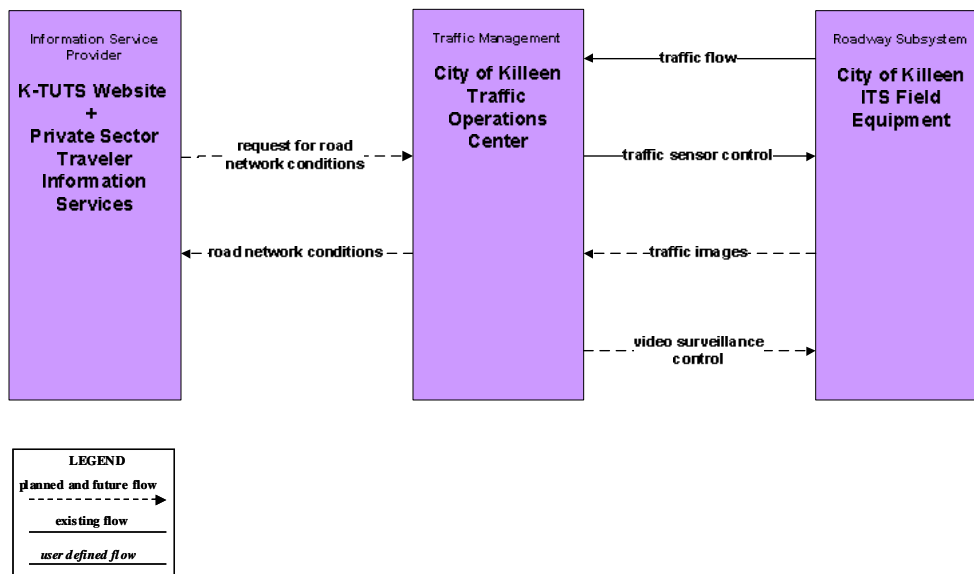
Information Service Provider

K-TUTS Website
+
Private Sector Traveler Information Services

request for road network conditions

road network conditions

Traffic Management

City of Killeen Traffic Operations Center

traffic flow

traffic sensor control

traffic images

video surveillance control

Roadway Subsystem

City of Killeen ITS Field Equipment

LEGEND
planned and future flow
existing flow
user defined flow